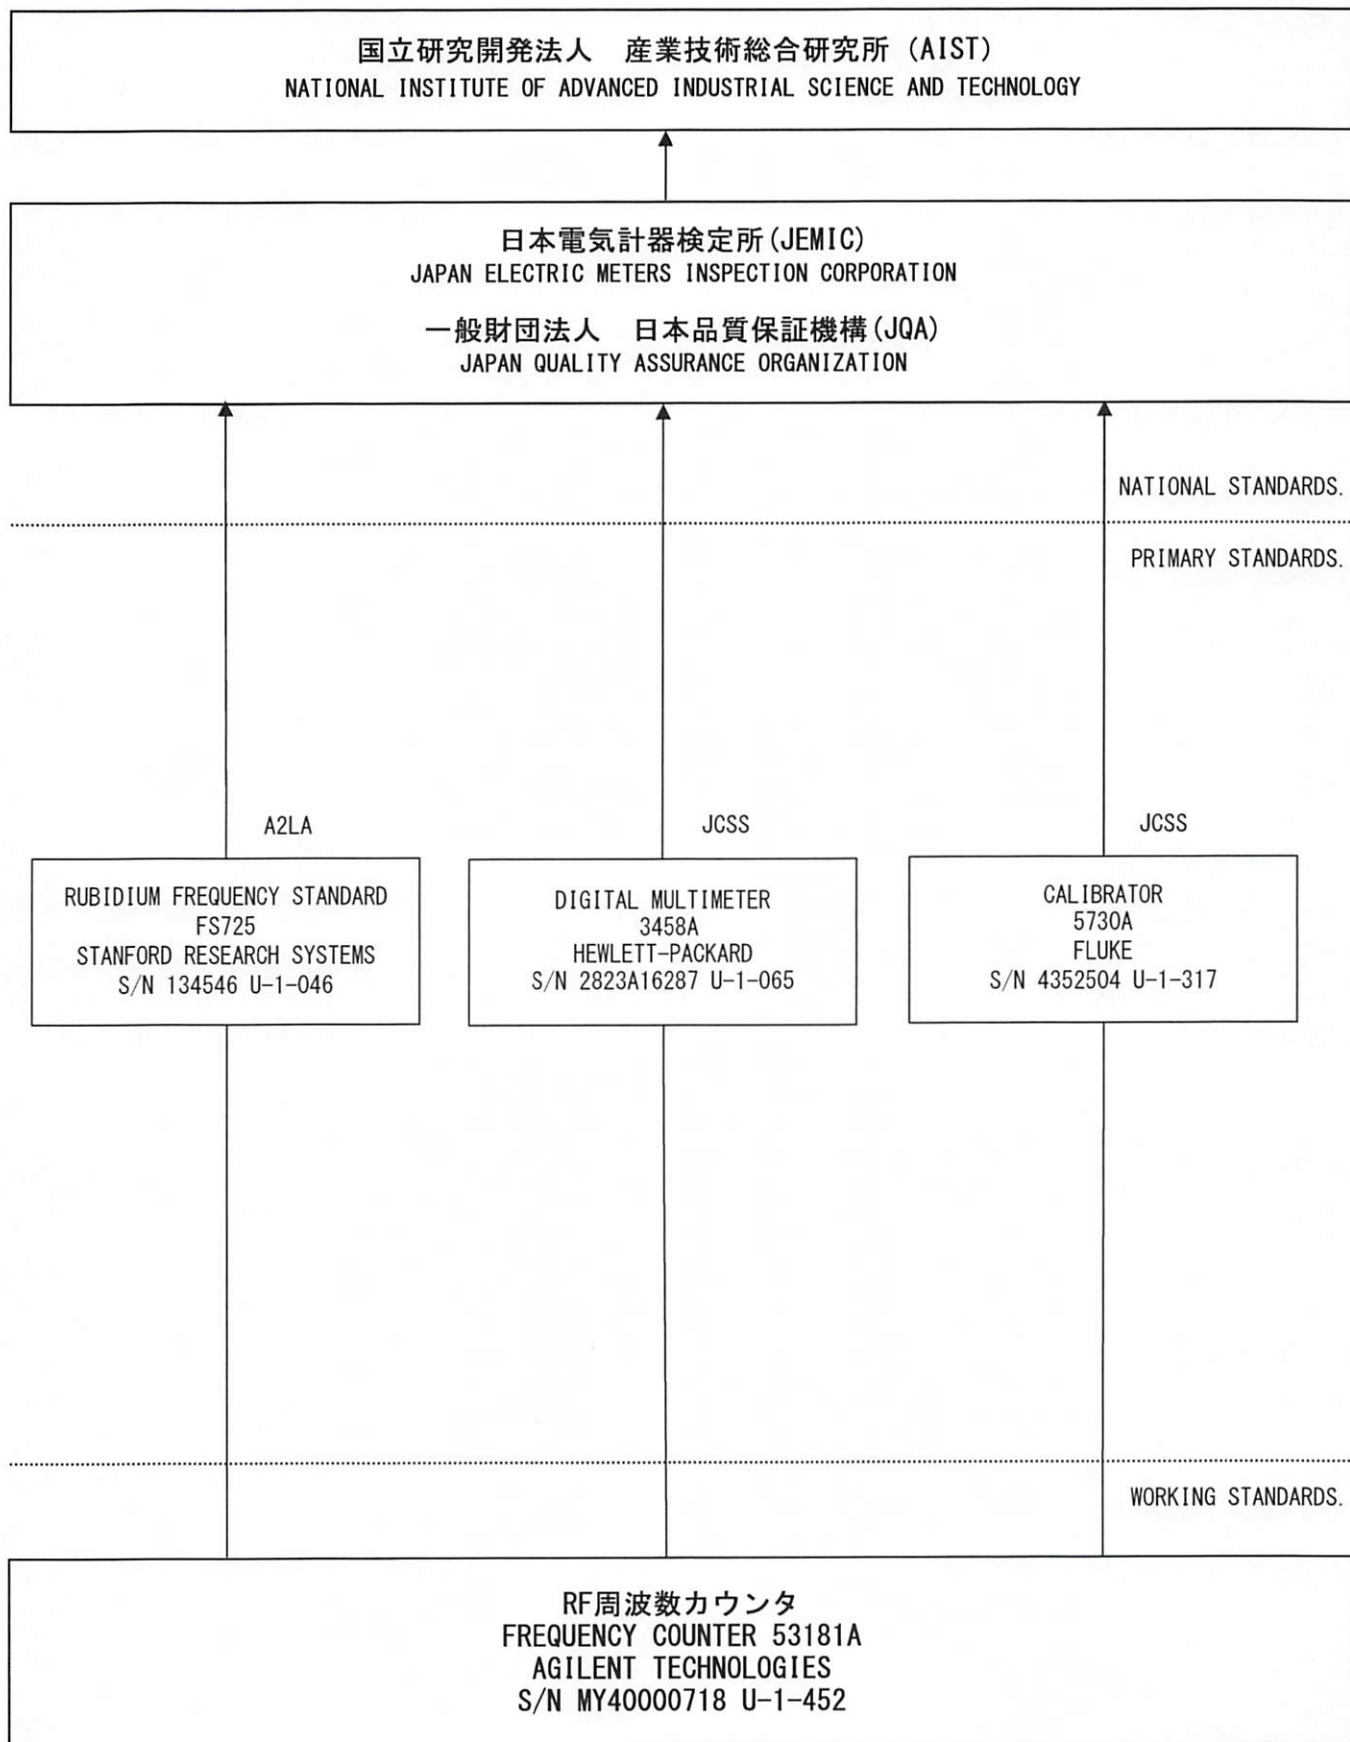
国立研究開発法人　産業技術総合研究所 (AIST)
NATIONAL INSTITUTE OF ADVANCED INDUSTRIAL SCIENCE AND TECHNOLOGY

日本電気計器検定所(JEMIC)
JAPAN ELECTRIC METERS INSPECTION CORPORATION

一般財団法人　日本品質保証機構(JQA)
JAPAN QUALITY ASSURANCE ORGANIZATION

NATIONAL STANDARDS.

PRIMARY STANDARDS.

A2LA

JCSS

JCSS

RUBIDIUM FREQUENCY STANDARD
FS725
STANFORD RESEARCH SYSTEMS
S/N 134546 U-1-046

DIGITAL MULTIMETER
3458A
HEWLETT-PACKARD
S/N 2823A16287 U-1-065

CALIBRATOR
5730A
FLUKE
S/N 4352504 U-1-317

WORKING STANDARDS.

RF周波数カウンタ
FREQUENCY COUNTER 53181A
AGILENT TECHNOLOGIES
S/N MY40000718 U-1-452